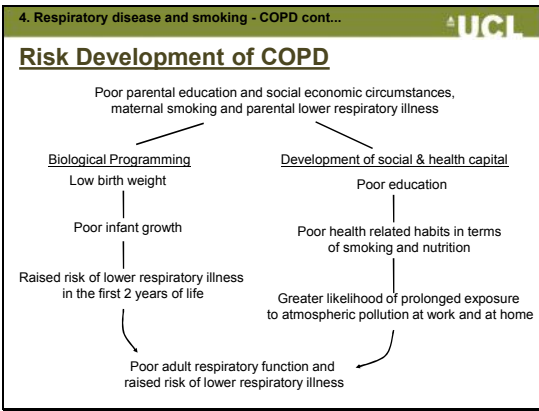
4. Respiratory disease and smoking - COPD cont...

UCL

Risk Development of COPD

Poor parental education and social economic circumstances, maternal smoking and parental lower respiratory illness

Biological Programming

Low birth weight

Poor infant growth

Raised risk of lower respiratory illness in the first 2 years of life

Development of social & health capital

Poor education

Poor health related habits in terms of smoking and nutrition

Greater likelihood of prolonged exposure to atmospheric pollution at work and at home

Poor adult respiratory function and raised risk of lower respiratory illness